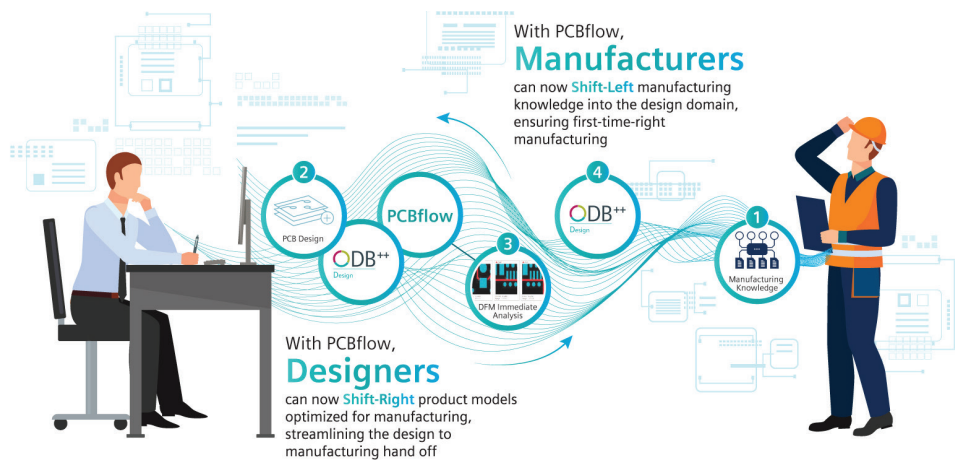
With PCBflow,
Manufacturers
can now Shift-Left manufacturing knowledge into the design domain, ensuring first-time-right manufacturing

2
PCB Design

ODB++
Design

PCBflow

3
DFM Immediate Analysis

4
ODB++
Design

1
Manufacturing Knowledge

With PCBflow,
Designers
can now Shift-Right product models optimized for manufacturing, streamlining the design to manufacturing hand off